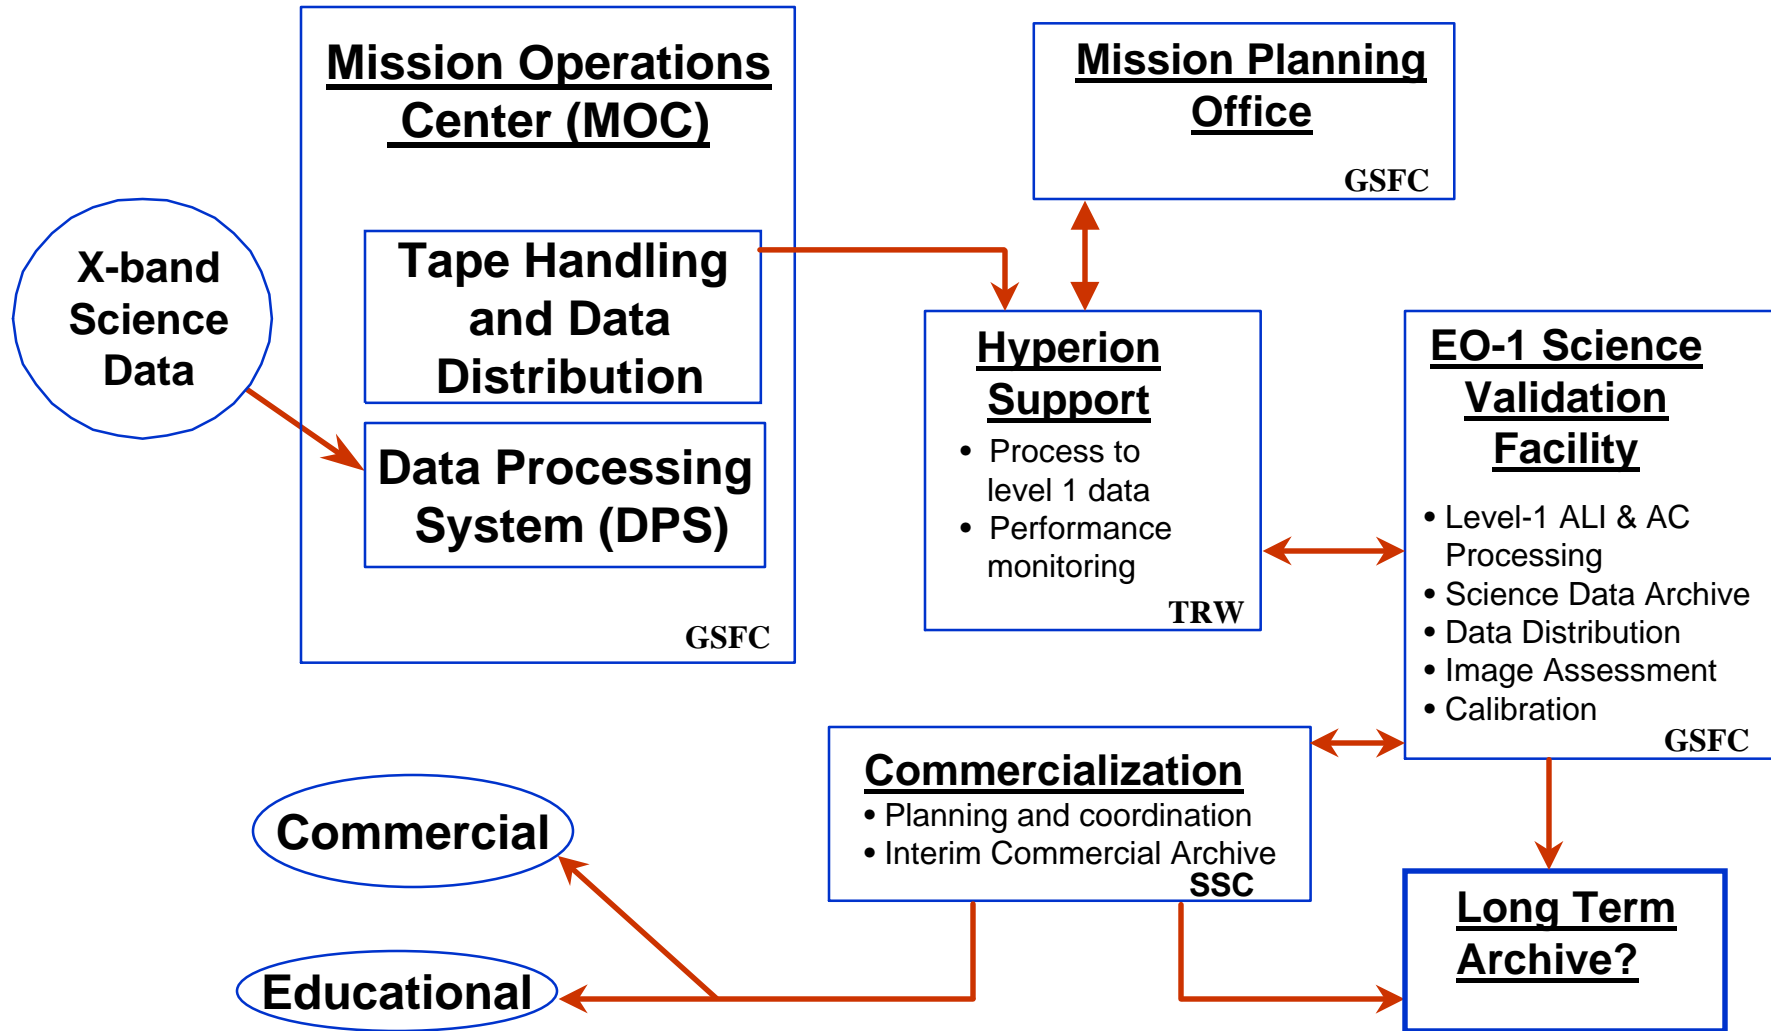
Mission Operations Center (MOC)

Tape Handling and Data Distribution

Data Processing System (DPS)

GSFC

X-band Science Data

Mission Planning Office

GSFC

Hyperion Support

- Process to level 1 data
- Performance monitoring

TRW

EO-1 Science Validation Facility

- Level-1 ALI & AC Processing
- Science Data Archive
- Data Distribution
- Image Assessment
- Calibration

GSFC

Commercialization

- Planning and coordination
- Interim Commercial Archive

SSC

Commercial

Educational

Long Term Archive?